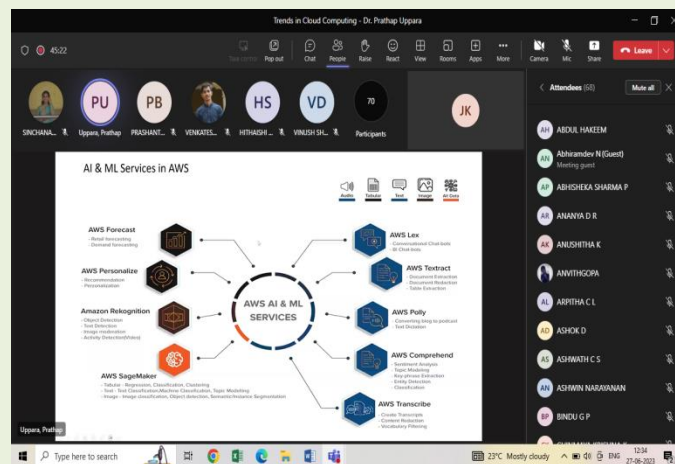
Trends in Cloud Computing - Dr. Prathap Uppara

45:22

Pop out | Chat | People | Raise | React | View | Rooms | Apps | More | Camera | Mic | Share | Leave

SINCHANA... | PU Uppara, Prathap | PB PRASHANT... | VENKATES... | HS HITHAISHI... | VD VINUSH SH... | 70 Participants | JK

AI & ML Services in AWS

Audio | Tabular | Text | Image | All Data

AWS Forecast
- Retail forecasting
- Demand forecasting

AWS Personalize
- Recommendation
- Personalization

Amazon Rekognition
- Object Detection
- Text Detection
- Image moderation
- Activity Detection(Video)

AWS SageMaker
- Tabular - Regression, Classification, Clustering
- Text - Text Classification, Machine Classification, Topic Modelling
- Image - Image classification, Object detection, Semantic/Instance Segmentation

AWS AI & ML SERVICES

AWS Lex
- Conversational Chat bots
- BI Chat bots

AWS Textract
- Document Extraction
- Document Redaction
- Table Extraction

AWS Polly
- Converting blog to podcast
- Text Dictation

AWS Comprehend
- Sentiment Analysis
- Topic Modeling
- Key-phrase Extraction
- Entity Detection
- Classification

AWS Transcribe
- Create Transcripts
- Content Redaction
- Vocabulary Filtering

Uppara, Prathap

Attendees (68) | Mute all

AH ABDUL HAKEEM
AN Abhiramdev N (Guest) Meeting guest
AP ABHISHEKA SHARMA P
AR ANANYA D R
AK ANUSHITHA K
ANVITHGOPA
AL ARPITHA C L
AD ASHOK D
AS ASHWATH C S
AN ASHWIN NARAYANAN
BP BINDU G P

Type here to search | 23°C Mostly cloudy | ENG | 12:34 | 27-06-2023